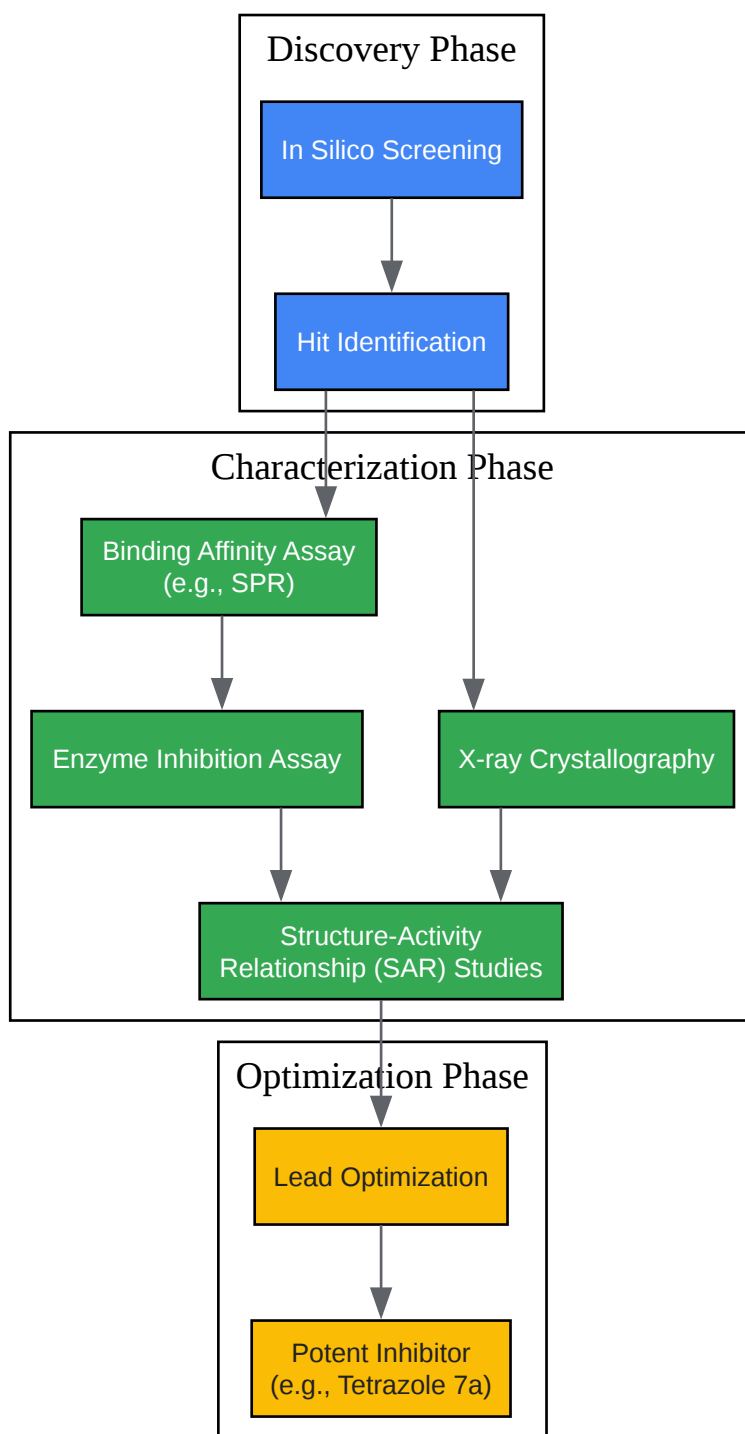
Discovery Phase

In Silico Screening

Hit Identification

Characterization Phase

Binding Affinity Assay (e.g., SPR)

Enzyme Inhibition Assay

X-ray Crystallography

Structure-Activity Relationship (SAR) Studies

Optimization Phase

Lead Optimization

Potent Inhibitor (e.g., Tetrazole 7a)